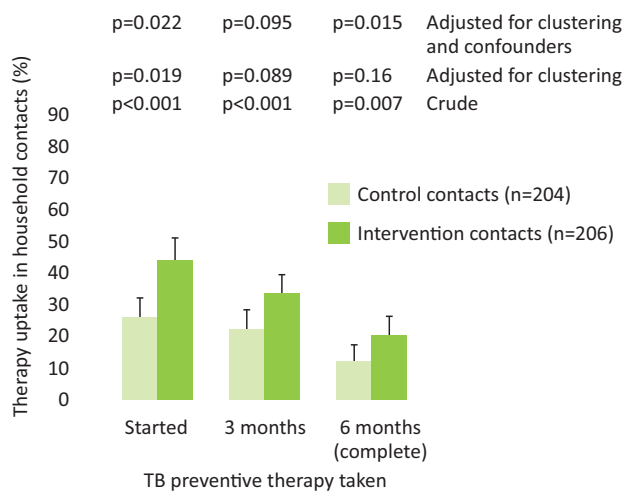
p=0.022 p=0.095 p=0.015 Adjusted for clustering and confounders

p=0.019 p=0.089 p=0.16 Adjusted for clustering

p<0.001 p<0.001 p=0.007 Crude

Therapy uptake in household contacts (%)

90
80
70
60
50
40
30
20
10
0

Control contacts (n=204)

Intervention contacts (n=206)

Started

3 months

6 months (complete)

TB preventive therapy taken